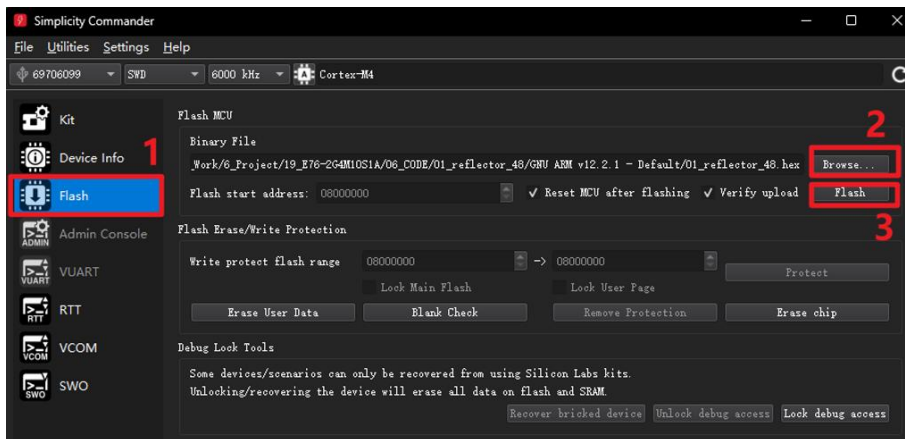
Simplicity Commander

File Utilities Settings Help

69706099 SWD 6000 kHz Cortex-M4

Kit
Device Info
Flash
Admin Console
VUART
RTT
VCOM
SWO

1
2
3

Flash MCU
Binary File
_Work/6_Project/19_E76-2G4M10S1A/06_CODE/01_reflector_48/GNU ARM v12.2.1 - Default/01_reflector_48.hex
Browse...
Flash start address: 08000000
✔ Reset MCU after flashing ✔ Verify upload
Flash

Flash Erase/Write Protection
Write protect flash range 08000000 -> 08000000
Protect
Lock Main Flash
Lock User Page
Erase User Data
Blank Check
Remove Protection
Erase chip

Debug Lock Tools
Some devices/scenarios can only be recovered from using Silicon Labs kits.
Unlocking/recovering the device will erase all data on flash and SRAM.
Recover bricked device
Unlock debug access
Lock debug access